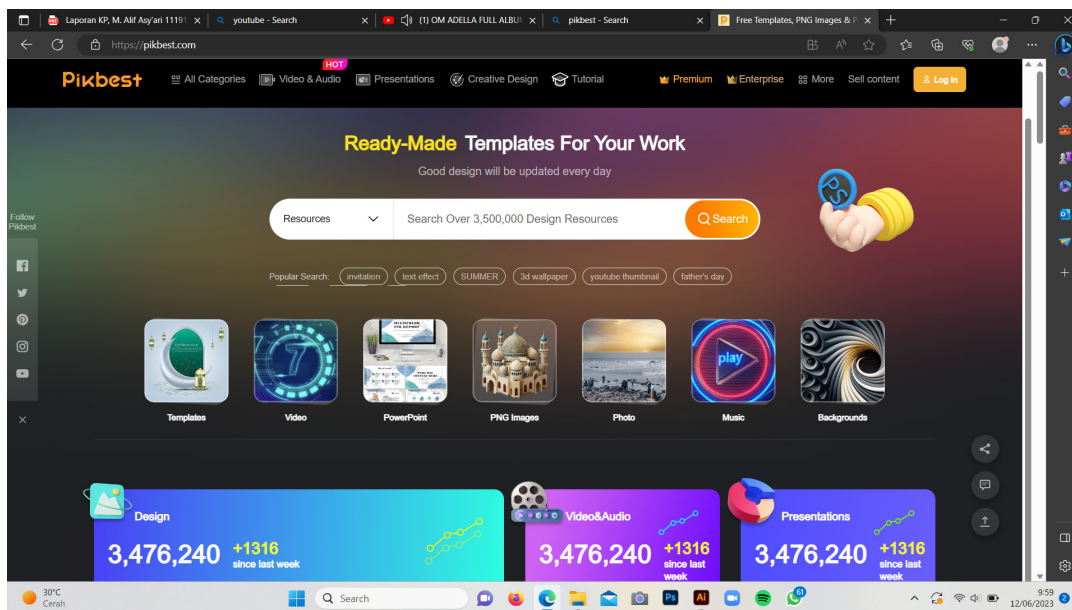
Laporan KP, M. Alif Asy'ari 1119
youtube - Search
(1) OM ADELLA FULL ALBU
pikbest - Search
Free Templates, PNG Images & P

https://pikbest.com

Pikbest
All Categories
HOT
Video & Audio
Presentations
Creative Design
Tutorial
Premium
Enterprise
More
Sell content
Log in

Ready-Made Templates For Your Work
Good design will be updated every day

Follow Pikbest

Resources
Search Over 3,500,000 Design Resources
Search

Popular Search: invitation text effect SUMMER 3d wallpaper youtube thumbnail father's day

Templates
Video
PowerPoint
PNG Images
Photo
Music
Backgrounds

play

Design
3,476,240 +1316 since last week

Video&Audio
3,476,240 +1316 since last week

Presentations
3,476,240 +1316 since last week

30°C
Cerah
Search
61
9:59
12/06/2023
2